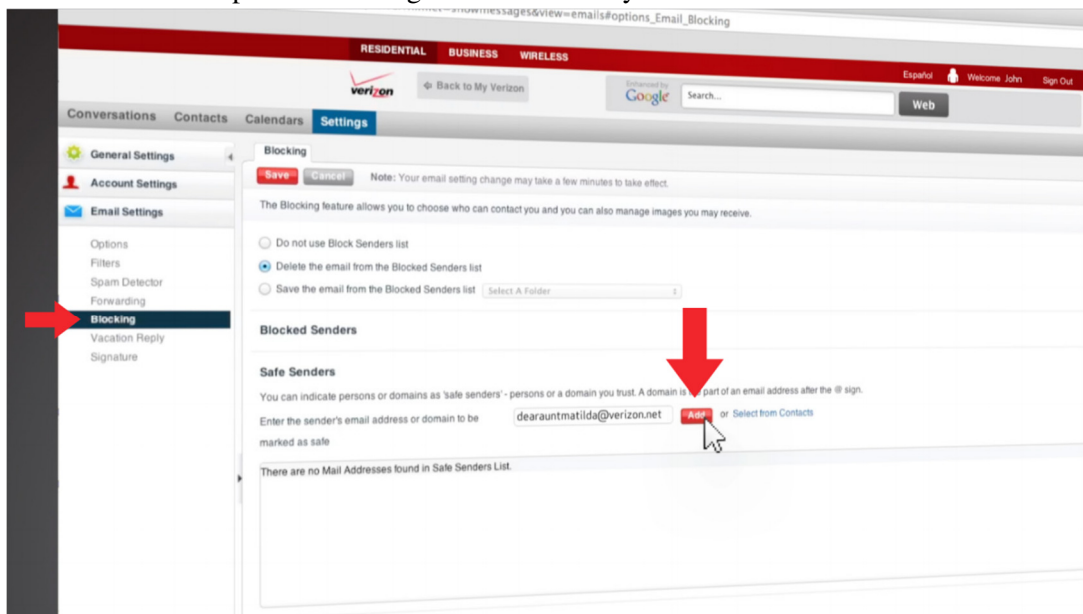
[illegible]=showmessages&view=emails#options_Email_Blocking

RESIDENTIAL BUSINESS WIRELESS

Español Welcome John Sign Out

verizon

Back to My Verizon

Enhanced by Google

Search...

Web

Conversations Contacts Calendars Settings

General Settings

Account Settings

Email Settings

Options

Filters

Spam Detector

Forwarding

Blocking

Vacation Reply

Signature

Blocking

Save Cancel Note: Your email setting change may take a few minutes to take effect.

The Blocking feature allows you to choose who can contact you and you can also manage images you may receive.

Do not use Block Senders list

Delete the email from the Blocked Senders list

Save the email from the Blocked Senders list Select A Folder

Blocked Senders

Safe Senders

You can indicate persons or domains as 'safe senders' - persons or a domain you trust. A domain is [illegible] part of an email address after the @ sign.

Enter the sender's email address or domain to be marked as safe

dearauntmatilda@verizon.net Add or Select from Contacts

There are no Mail Addresses found in Safe Senders List.